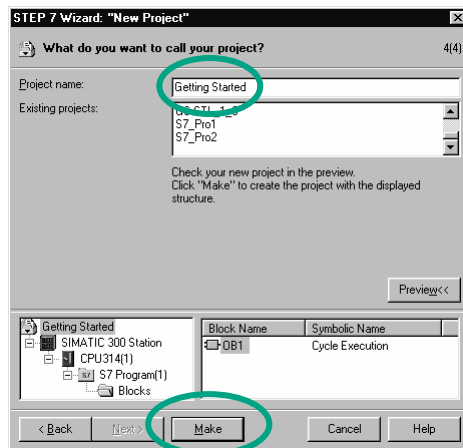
STEP 7 Wizard: "New Project"

What do you want to call your project?

4(4)

Project name:

Getting Started

Existing projects:

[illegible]
S7_Pro1
S7_Pro2

Check your new project in the preview.
Click "Make" to create the project with the displayed structure.

Preview<<

Getting Started
SIMATIC 300 Station
CPU314(1)
S7 Program(1)
Blocks

| Block Name | Symbolic Name |
|---|---|
| OB1 | Cycle Execution |

< Back
Next >
Make
Cancel
Help